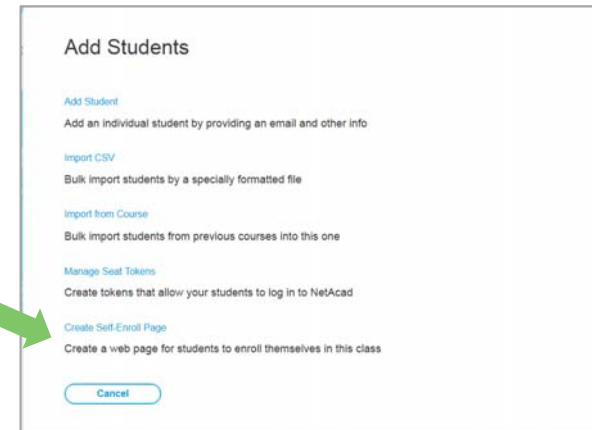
Add Students

Add Student
Add an individual student by providing an email and other info

Import CSV
Bulk import students by a specially formatted file

Import from Course
Bulk import students from previous courses into this one

Manage Seat Tokens
Create tokens that allow your students to log in to NetAcad

Create Self-Enroll Page
Create a web page for students to enroll themselves in this class

Cancel